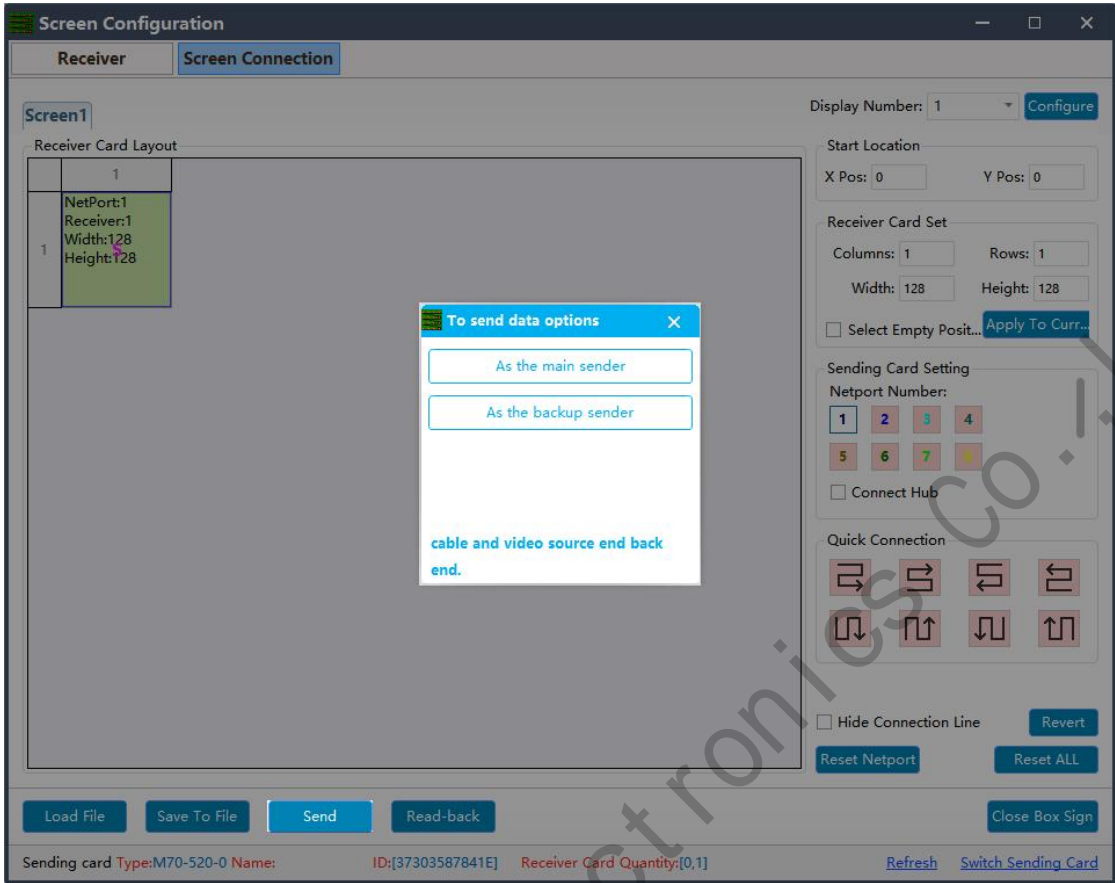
Screen Configuration

Receiver | Screen Connection

Screen1

Display Number: 1 Configure

Receiver Card Layout

1

1

NetPort:1
Receiver:1
Width:128
Height:128

Start Location
X Pos: 0 Y Pos: 0

Receiver Card Set
Columns: 1 Rows: 1
Width: 128 Height: 128
Select Empty Posit... Apply To Curr...

Sending Card Setting
Netport Number:
1 2 3 4
5 6 7 8
Connect Hub

Quick Connection

To send data options
As the main sender
As the backup sender

cable and video source end back end.

Hide Connection Line Revert
Reset Netport Reset ALL

Load File Save To File Send Read-back Close Box Sign

Sending card Type:M70-520-0 Name: ID:[37303587841E] Receiver Card Quantity:[0,1] Refresh Switch Sending Card

ctronics Co.,L